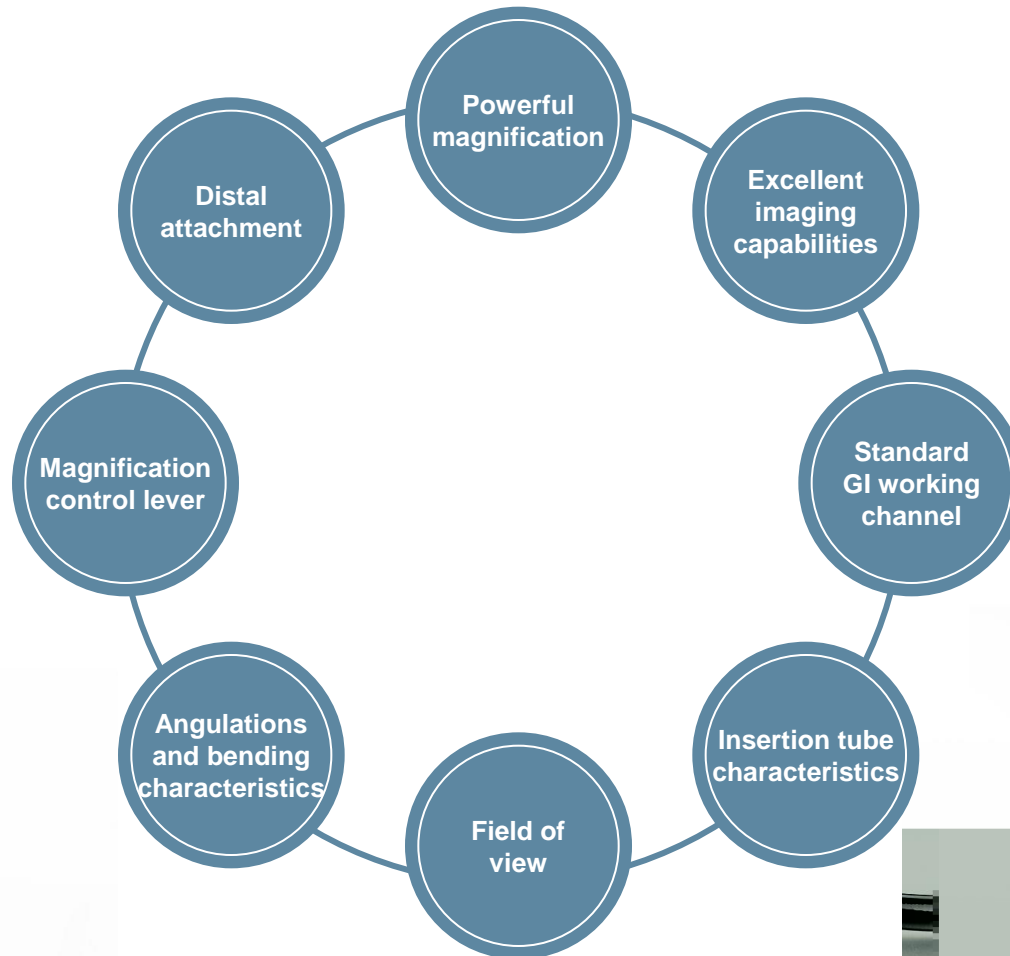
Powerful magnification

Excellent imaging capabilities

Standard GI working channel

Insertion tube characteristics

Field of view

Angulations and bending characteristics

Magnification control lever

Distal attachment